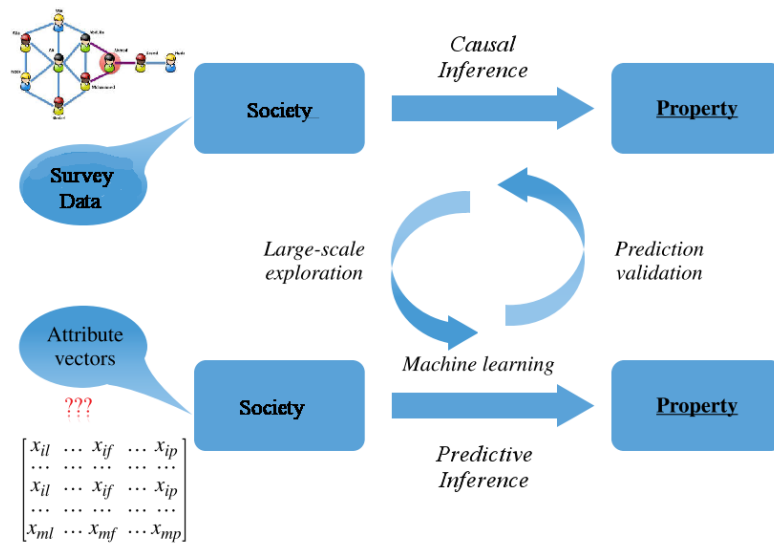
Society

Causal Inference

Property

Survey Data

Large-scale exploration

Prediction validation

Attribute vectors

???

$\begin{bmatrix} x_{il} & \dots & x_{if} & \dots & x_{ip} \\ \dots & \dots & \dots & \dots & \dots \\ x_{il} & \dots & x_{if} & \dots & x_{ip} \\ \dots & \dots & \dots & \dots & \dots \\ x_{ml} & \dots & x_{mf} & \dots & x_{mp} \end{bmatrix}$

Society

Machine learning

Property

Predictive Inference